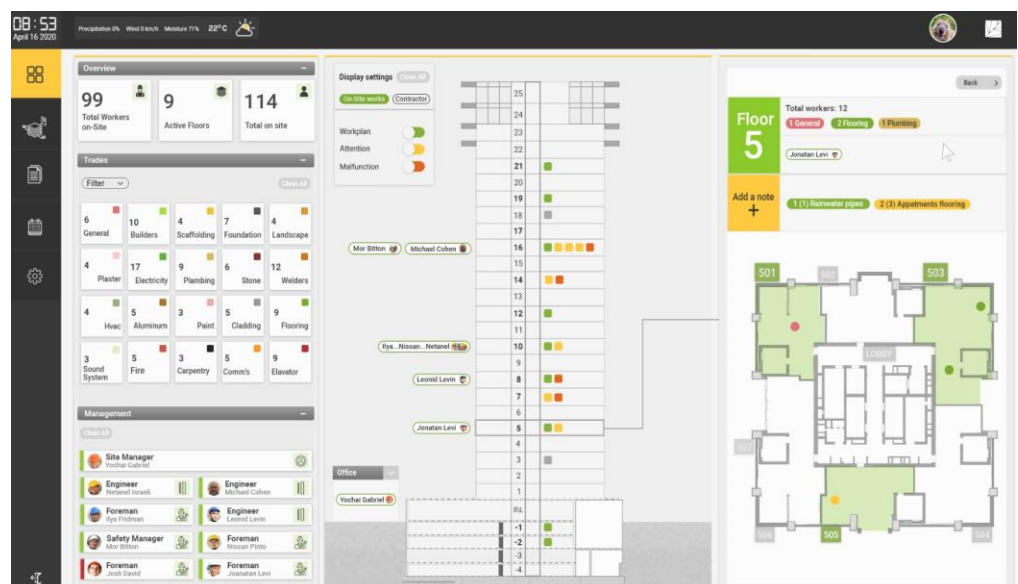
08:53
April 16 2020

Precipitation 0% Wind 0 km/h Moisture 71% 22°C

Overview

99
Total Workers on-Site

9
Active Floors

114
Total on site

Trades

Filter

Clear All

| | | | | |
|---|---|---|---|---|
| 6 General | 10 Builders | 4 Scaffolding | 7 Foundation | 4 Landscape |
| 4 Plaster | 17 Electricity | 9 Plambing | 6 Stone | 12 Welders |
| 4 Hvac | 5 Aluminum | 3 Paint | 5 Cladding | 9 Flooring |
| 3 Sound System | 5 Fire | 3 Carpentry | 5 Comm's | 9 Elavator |

Management

Clear All

Site Manager
Yochai Gabriel

Engineer
Netanel Israeli

Engineer
Michael Cohen

Foreman
Ilya Fridman

Engineer
Leonid Levin

Safety Manager
Mor Bitton

Foreman
Nissan Pinto

Foreman
Josh David

Foreman
Jonatan Levi

Display settings

Clear All

On-Site works

Contractor

Workplan

Attention

Malfunction

25
24
23
22
21
20
19
18
17
16
15
14
13
12
11
10
9
8
7
6
5
4
3
2
1
0/L
-1
-2
-3
-4

Mor Bitton

Michael Cohen

Ilya...Nissan...Netanel

Leonid Levin

Jonatan Levi

Office

Yochai Gabriel

Back

Floor
5

Total workers: 12

1 General

2 Flooring

1 Plumbing

Jonatan Levi

Add a note
+

1 (1) Rainwater pipes

2 (3) Appatments flooring

501
502
503
LOBBY
506
505
504